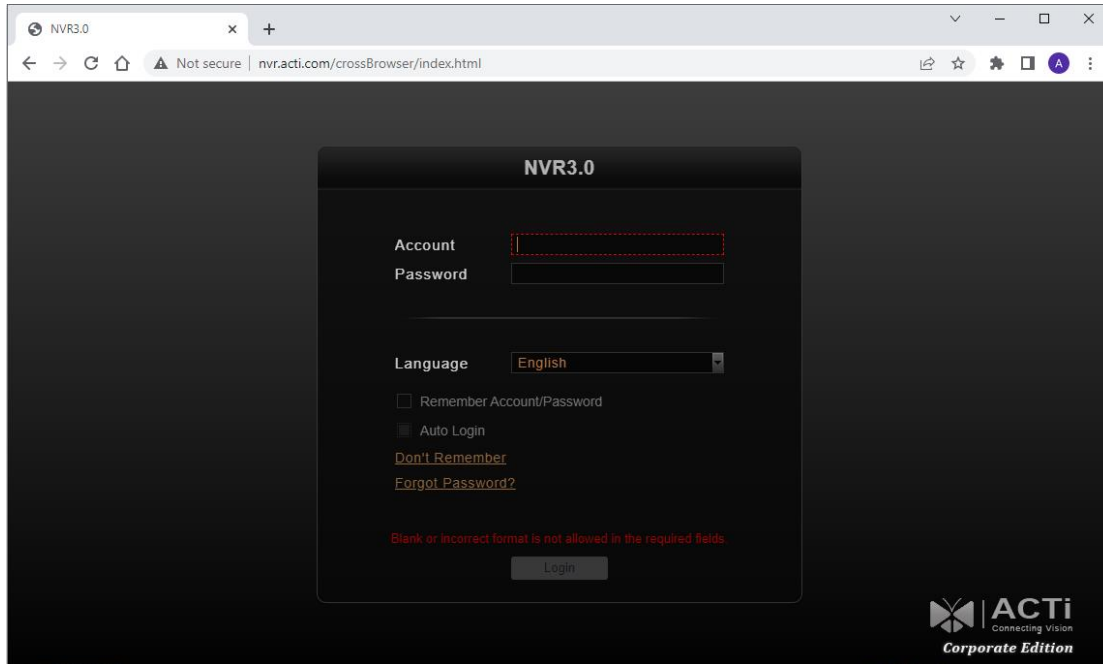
NVR3.0

Not secure | nvr.acti.com/crossBrowser/index.html

A

NVR3.0

Account

Password

Language English

Remember Account/Password

Auto Login

Don't Remember

Forgot Password?

Blank or incorrect format is not allowed in the required fields.

Login

ACTi
Connecting Vision
Corporate Edition